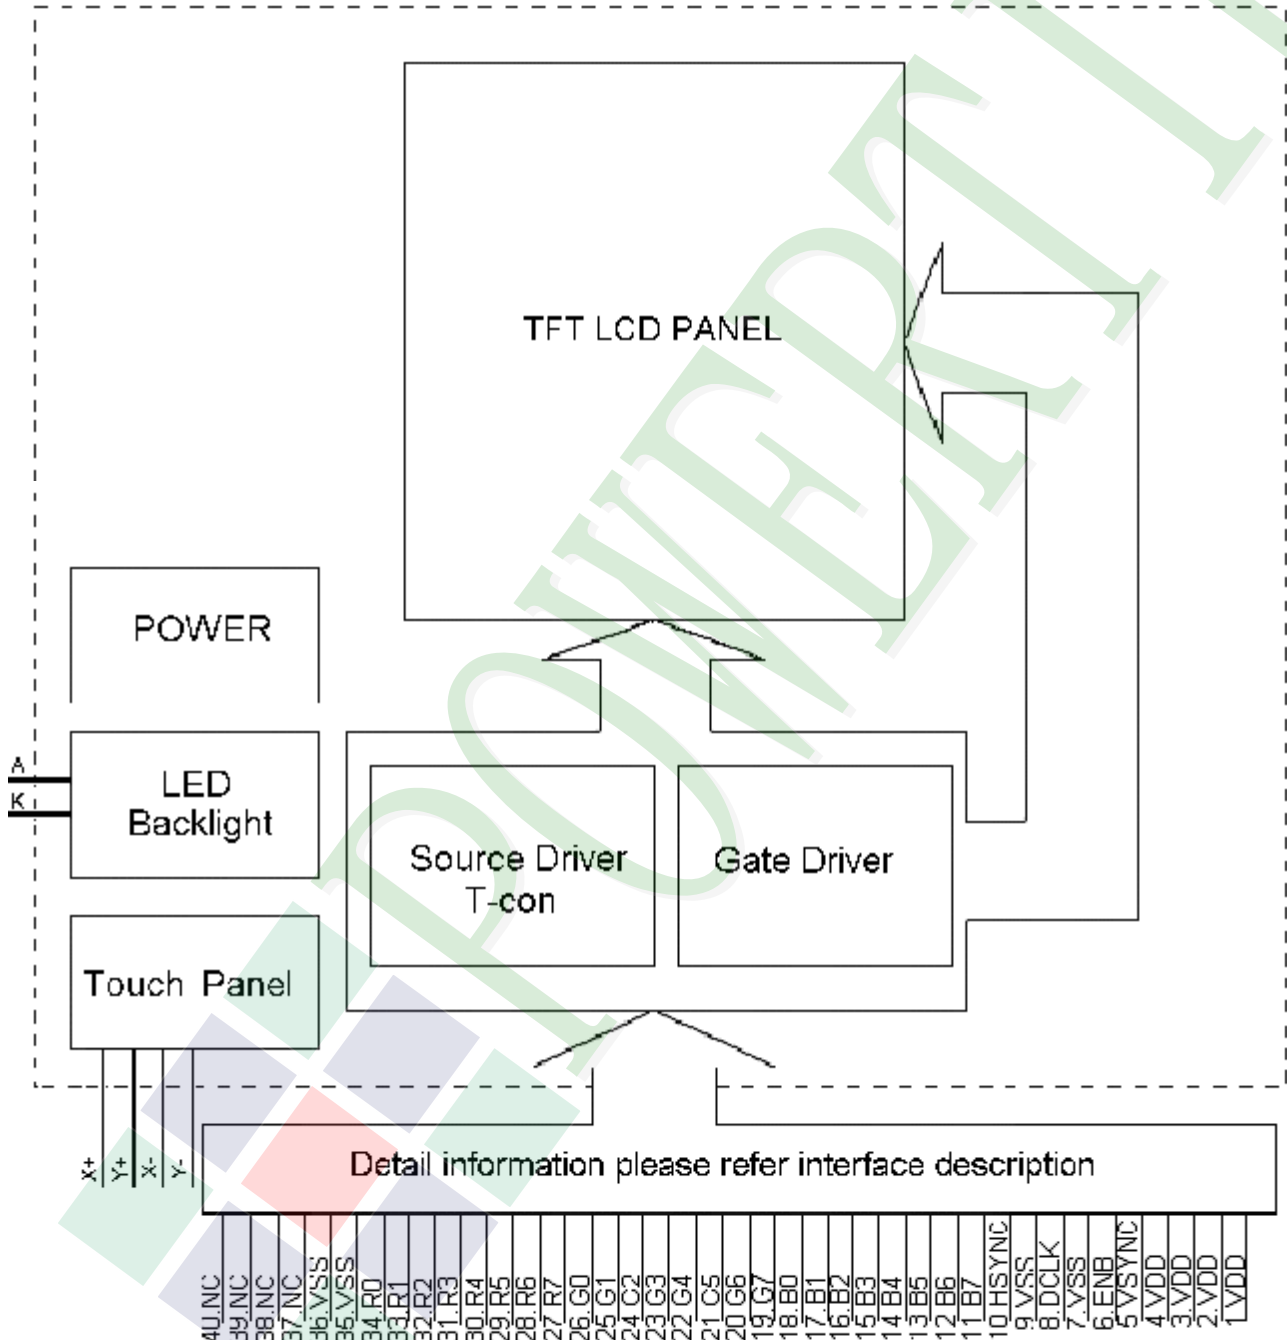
TFT LCD PANEL

POWER

A
K

LED Backlight

Source Driver T-con

Gate Driver

Touch Panel

X+
Y+
X-
Y-

Detail information please refer interface description

40.NC
39.NC
38.NC
37.NC
36.VSS
35.VSS
34.R0
33.R1
32.R2
31.R3
30.R4
29.R5
28.R6
27.R7
26.G0
25.G1
24.G2
23.G3
22.G4
21.G5
20.G6
19.G7
18.B0
17.B1
16.B2
15.B3
14.B4
13.B5
12.B6
11.B7
10.HSYNC
9.VSS
8.DCLK
7.VSS
6.ENB
5.VSYNC
4.VDD
3.VDD
2.VDD
1.VDD